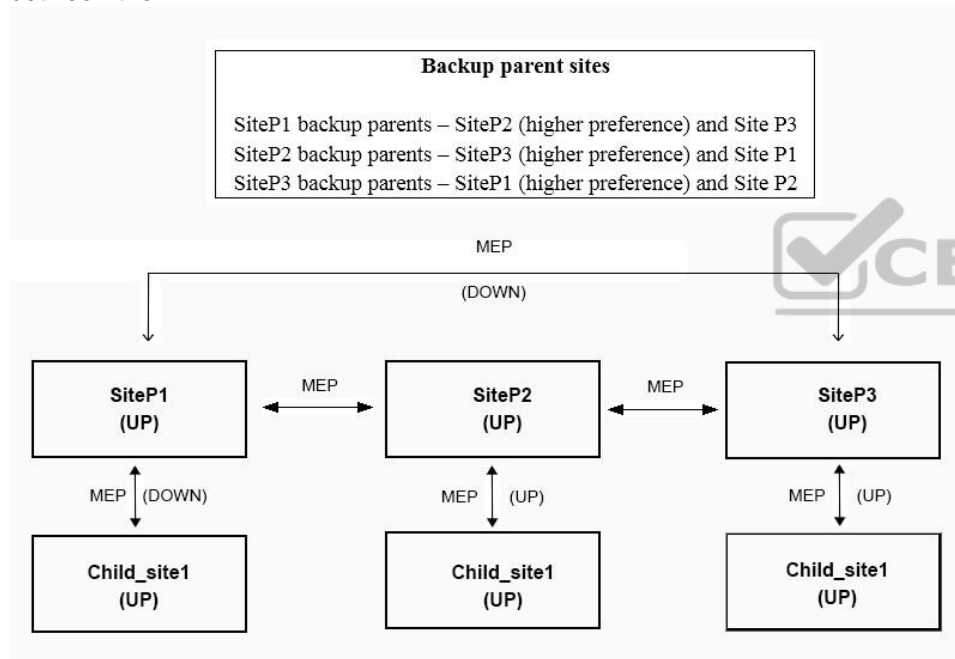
Backup parent sites

SiteP1 backup parents – SiteP2 (higher preference) and Site P3
SiteP2 backup parents – SiteP3 (higher preference) and Site P1
SiteP3 backup parents – SiteP1 (higher preference) and Site P2

MEP

(DOWN)

SiteP1
(UP)

MEP

SiteP2
(UP)

MEP

SiteP3
(UP)

MEP (DOWN)

MEP (UP)

MEP (UP)

Child_site1
(UP)

Child_site1
(UP)

Child_site1
(UP)